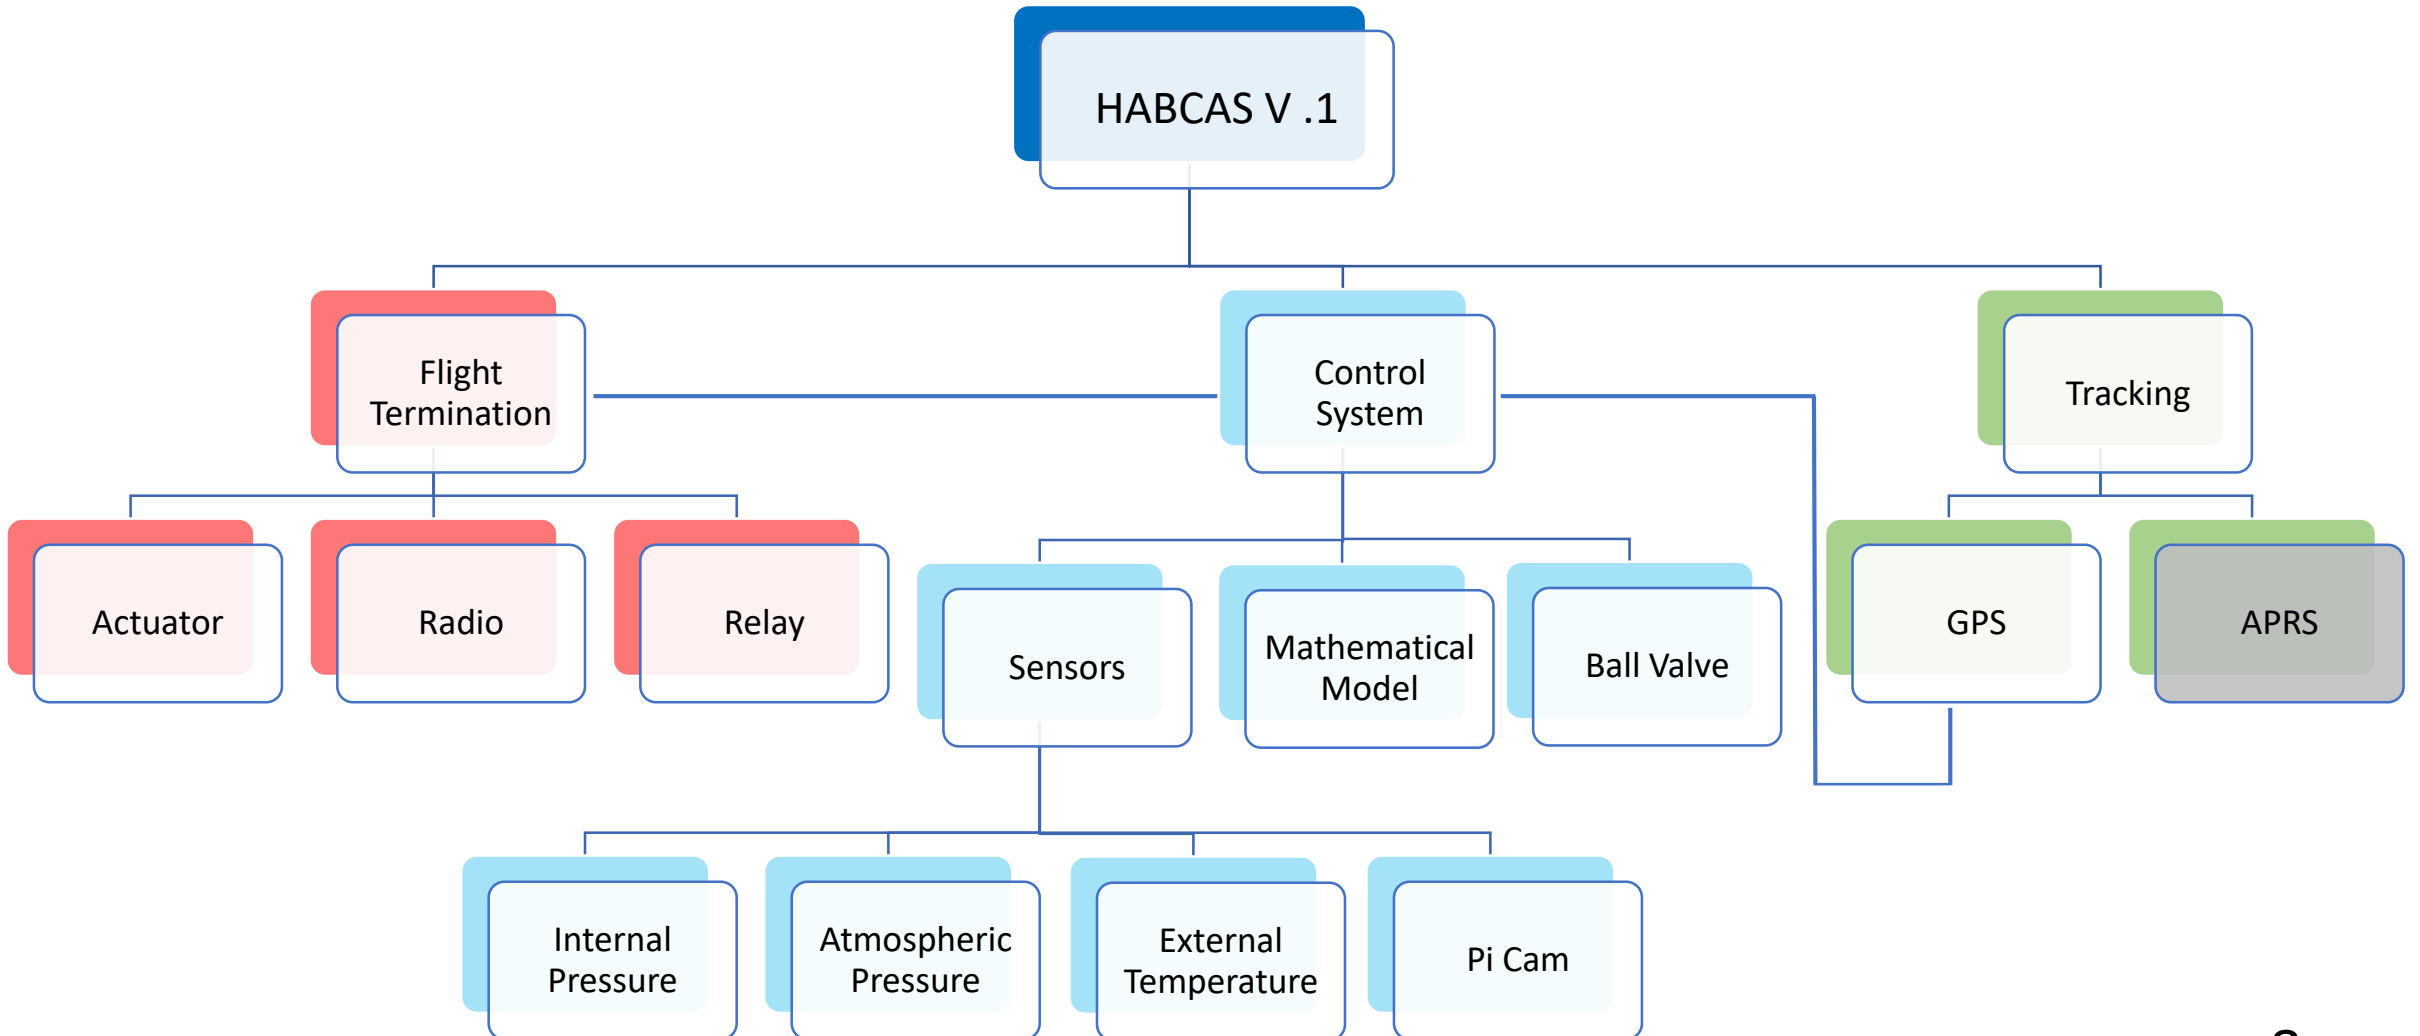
HABCAS V .1

Flight Termination

Control System

Tracking

Actuator

Radio

Relay

Sensors

Mathematical Model

Ball Valve

GPS

APRS

Internal Pressure

Atmospheric Pressure

External Temperature

Pi Cam